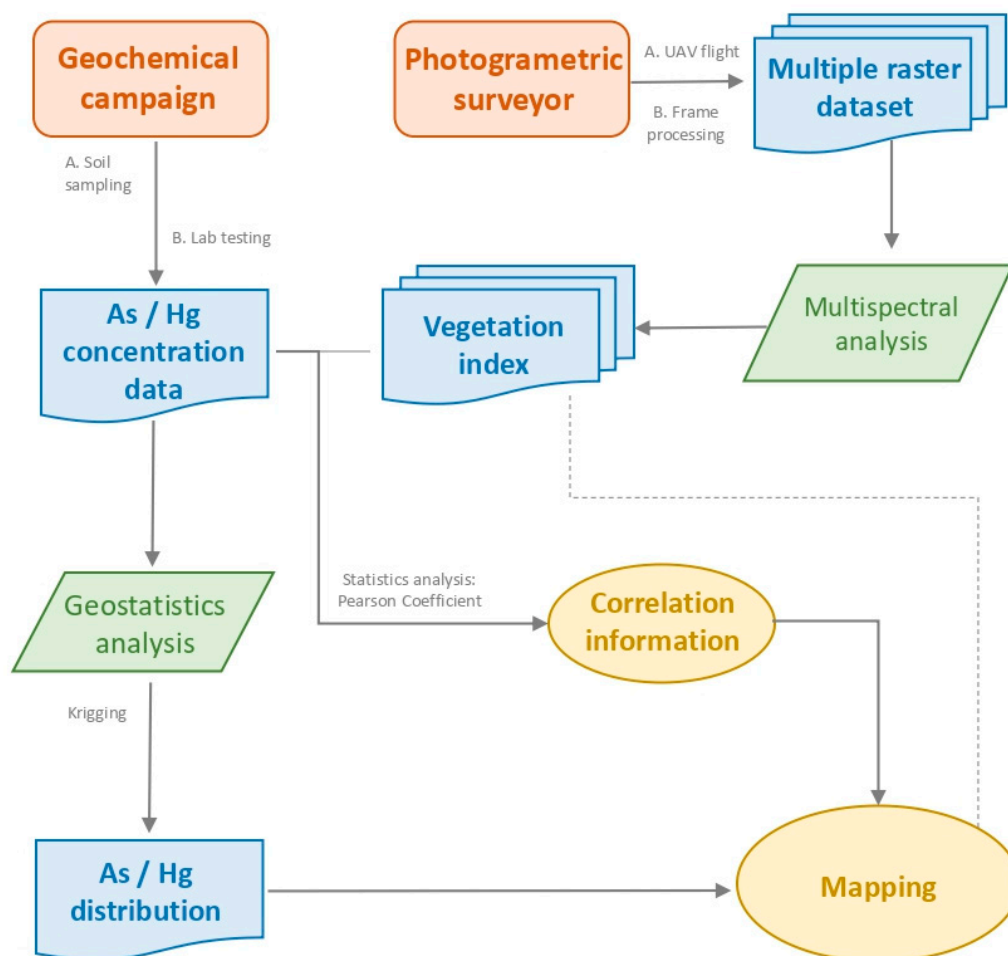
Geochemical campaign

Photogrametric surveyor

A. UAV flight

B. Frame processing

Multiple raster dataset

A. Soil sampling

B. Lab testing

As / Hg concentration data

Vegetation index

Multispectral analysis

Geostatistics analysis

Statistics analysis: Pearson Coefficient

Correlation information

Kriging

As / Hg distribution

Mapping